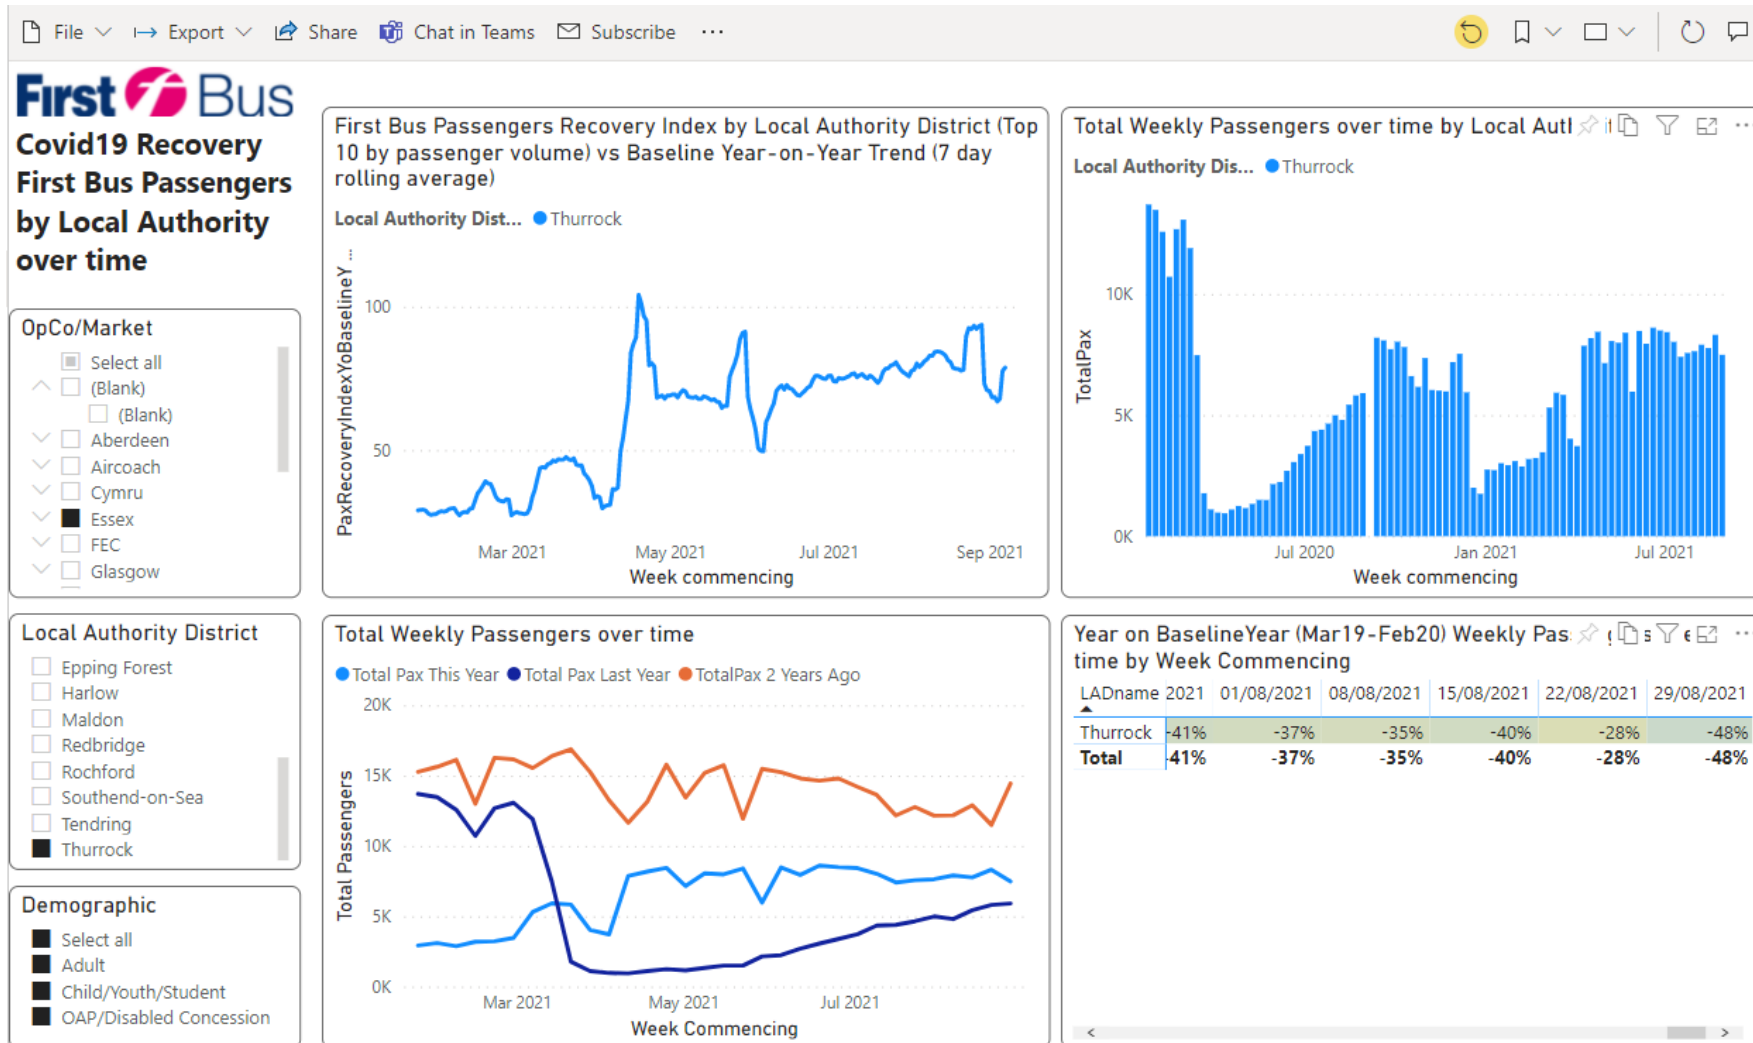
File Export Share Chat in Teams Subscribe ···

First Bus

Covid19 Recovery First Bus Passengers by Local Authority over time

OpCo/Market

Select all
(Blank)
(Blank)
Aberdeen
Aircoach
Cymru
Essex
FEC
Glasgow

Local Authority District

Epping Forest
Harlow
Maldon
Redbridge
Rochford
Southend-on-Sea
Tendring
Thurrock

Demographic

Select all
Adult
Child/Youth/Student
OAP/Disabled Concession

First Bus Passengers Recovery Index by Local Authority District (Top 10 by passenger volume) vs Baseline Year-on-Year Trend (7 day rolling average)

Local Authority Dist... Thurrock

PaxRecoveryIndexYoBaselineY...

100
50

Mar 2021 May 2021 Jul 2021 Sep 2021

Week commencing

Total Weekly Passengers over time by Local Autl

Local Authority Dis... Thurrock

TotalPax

10K
5K
0K

Jul 2020 Jan 2021 Jul 2021

Week commencing

Total Weekly Passengers over time

Total Pax This Year Total Pax Last Year TotalPax 2 Years Ago

Total Passengers

20K
15K
10K
5K
0K

Mar 2021 May 2021 Jul 2021

Week Commencing

Year on BaselineYear (Mar19-Feb20) Weekly Pas time by Week Commencing

| LADname | 2021 | 01/08/2021 | 08/08/2021 | 15/08/2021 | 22/08/2021 | 29/08/2021 |
|---|---|---|---|---|---|---|
| Thurrock | -41% | -37% | -35% | -40% | -28% | -48% |
| Total | -41% | -37% | -35% | -40% | -28% | -48% |